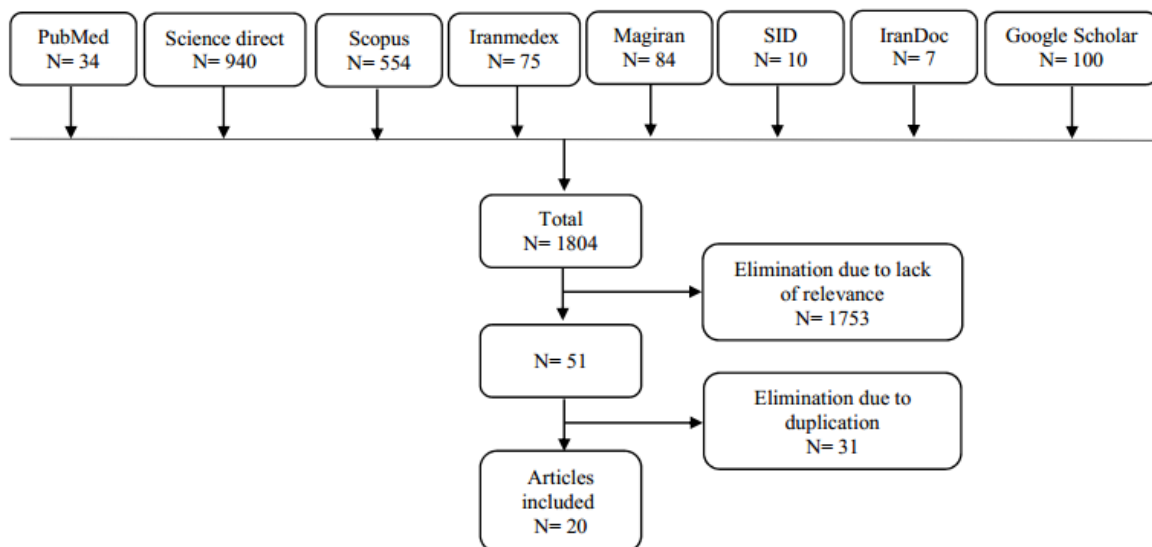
PubMed
N= 34

Science direct
N= 940

Scopus
N= 554

Iranmedex
N= 75

Magiran
N= 84

SID
N= 10

IranDoc
N= 7

Google Scholar
N= 100

Total
N= 1804

Elimination due to lack of relevance
N= 1753

N= 51

Elimination due to duplication
N= 31

Articles included
N= 20